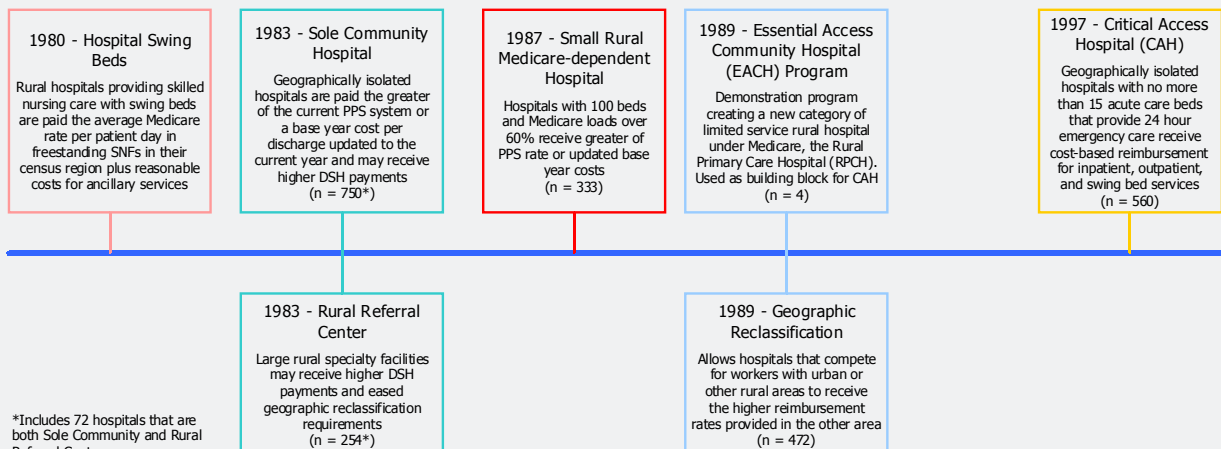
1980 - Hospital Swing Beds

Rural hospitals providing skilled nursing care with swing beds are paid the average Medicare rate per patient day in freestanding SNFs in their census region plus reasonable costs for ancillary services

1983 - Sole Community Hospital

Geographically isolated hospitals are paid the greater of the current PPS system or a base year cost per discharge updated to the current year and may receive higher DSH payments (n = 750*)

1987 - Small Rural Medicare-dependent Hospital

Hospitals with 100 beds and Medicare loads over 60% receive greater of PPS rate or updated base year costs (n = 333)

1989 - Essential Access Community Hospital (EACH) Program

Demonstration program creating a new category of limited service rural hospital under Medicare, the Rural Primary Care Hospital (RPCH). Used as building block for CAH (n = 4)

1997 - Critical Access Hospital (CAH)

Geographically isolated hospitals with no more than 15 acute care beds that provide 24 hour emergency care receive cost-based reimbursement for inpatient, outpatient, and swing bed services (n = 560)

1983 - Rural Referral Center

Large rural specialty facilities may receive higher DSH payments and eased geographic reclassification requirements (n = 254*)

1989 - Geographic Reclassification

Allows hospitals that compete for workers with urban or other rural areas to receive the higher reimbursement rates provided in the other area (n = 472)

*Includes 72 hospitals that are both Sole Community and Rural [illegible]